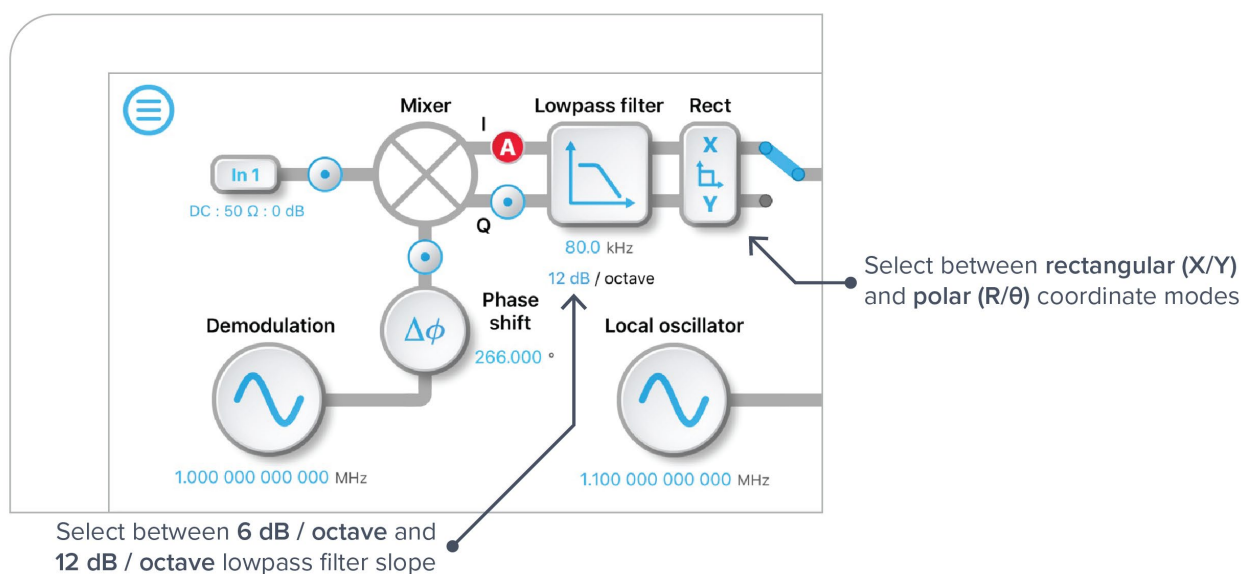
Mixer

Lowpass filter

Rect

I

A

X

Y

In 1

DC : 50 Ω : 0 dB

Q

80.0 kHz

12 dB / octave

Select between **rectangular (X/Y)** and **polar (R/θ)** coordinate modes

Phase shift

$\Delta\phi$

266.000 °

Demodulation

Local oscillator

1.000 000 000 000 MHz

1.100 000 000 000 MHz

Select between **6 dB / octave** and **12 dB / octave** lowpass filter slope